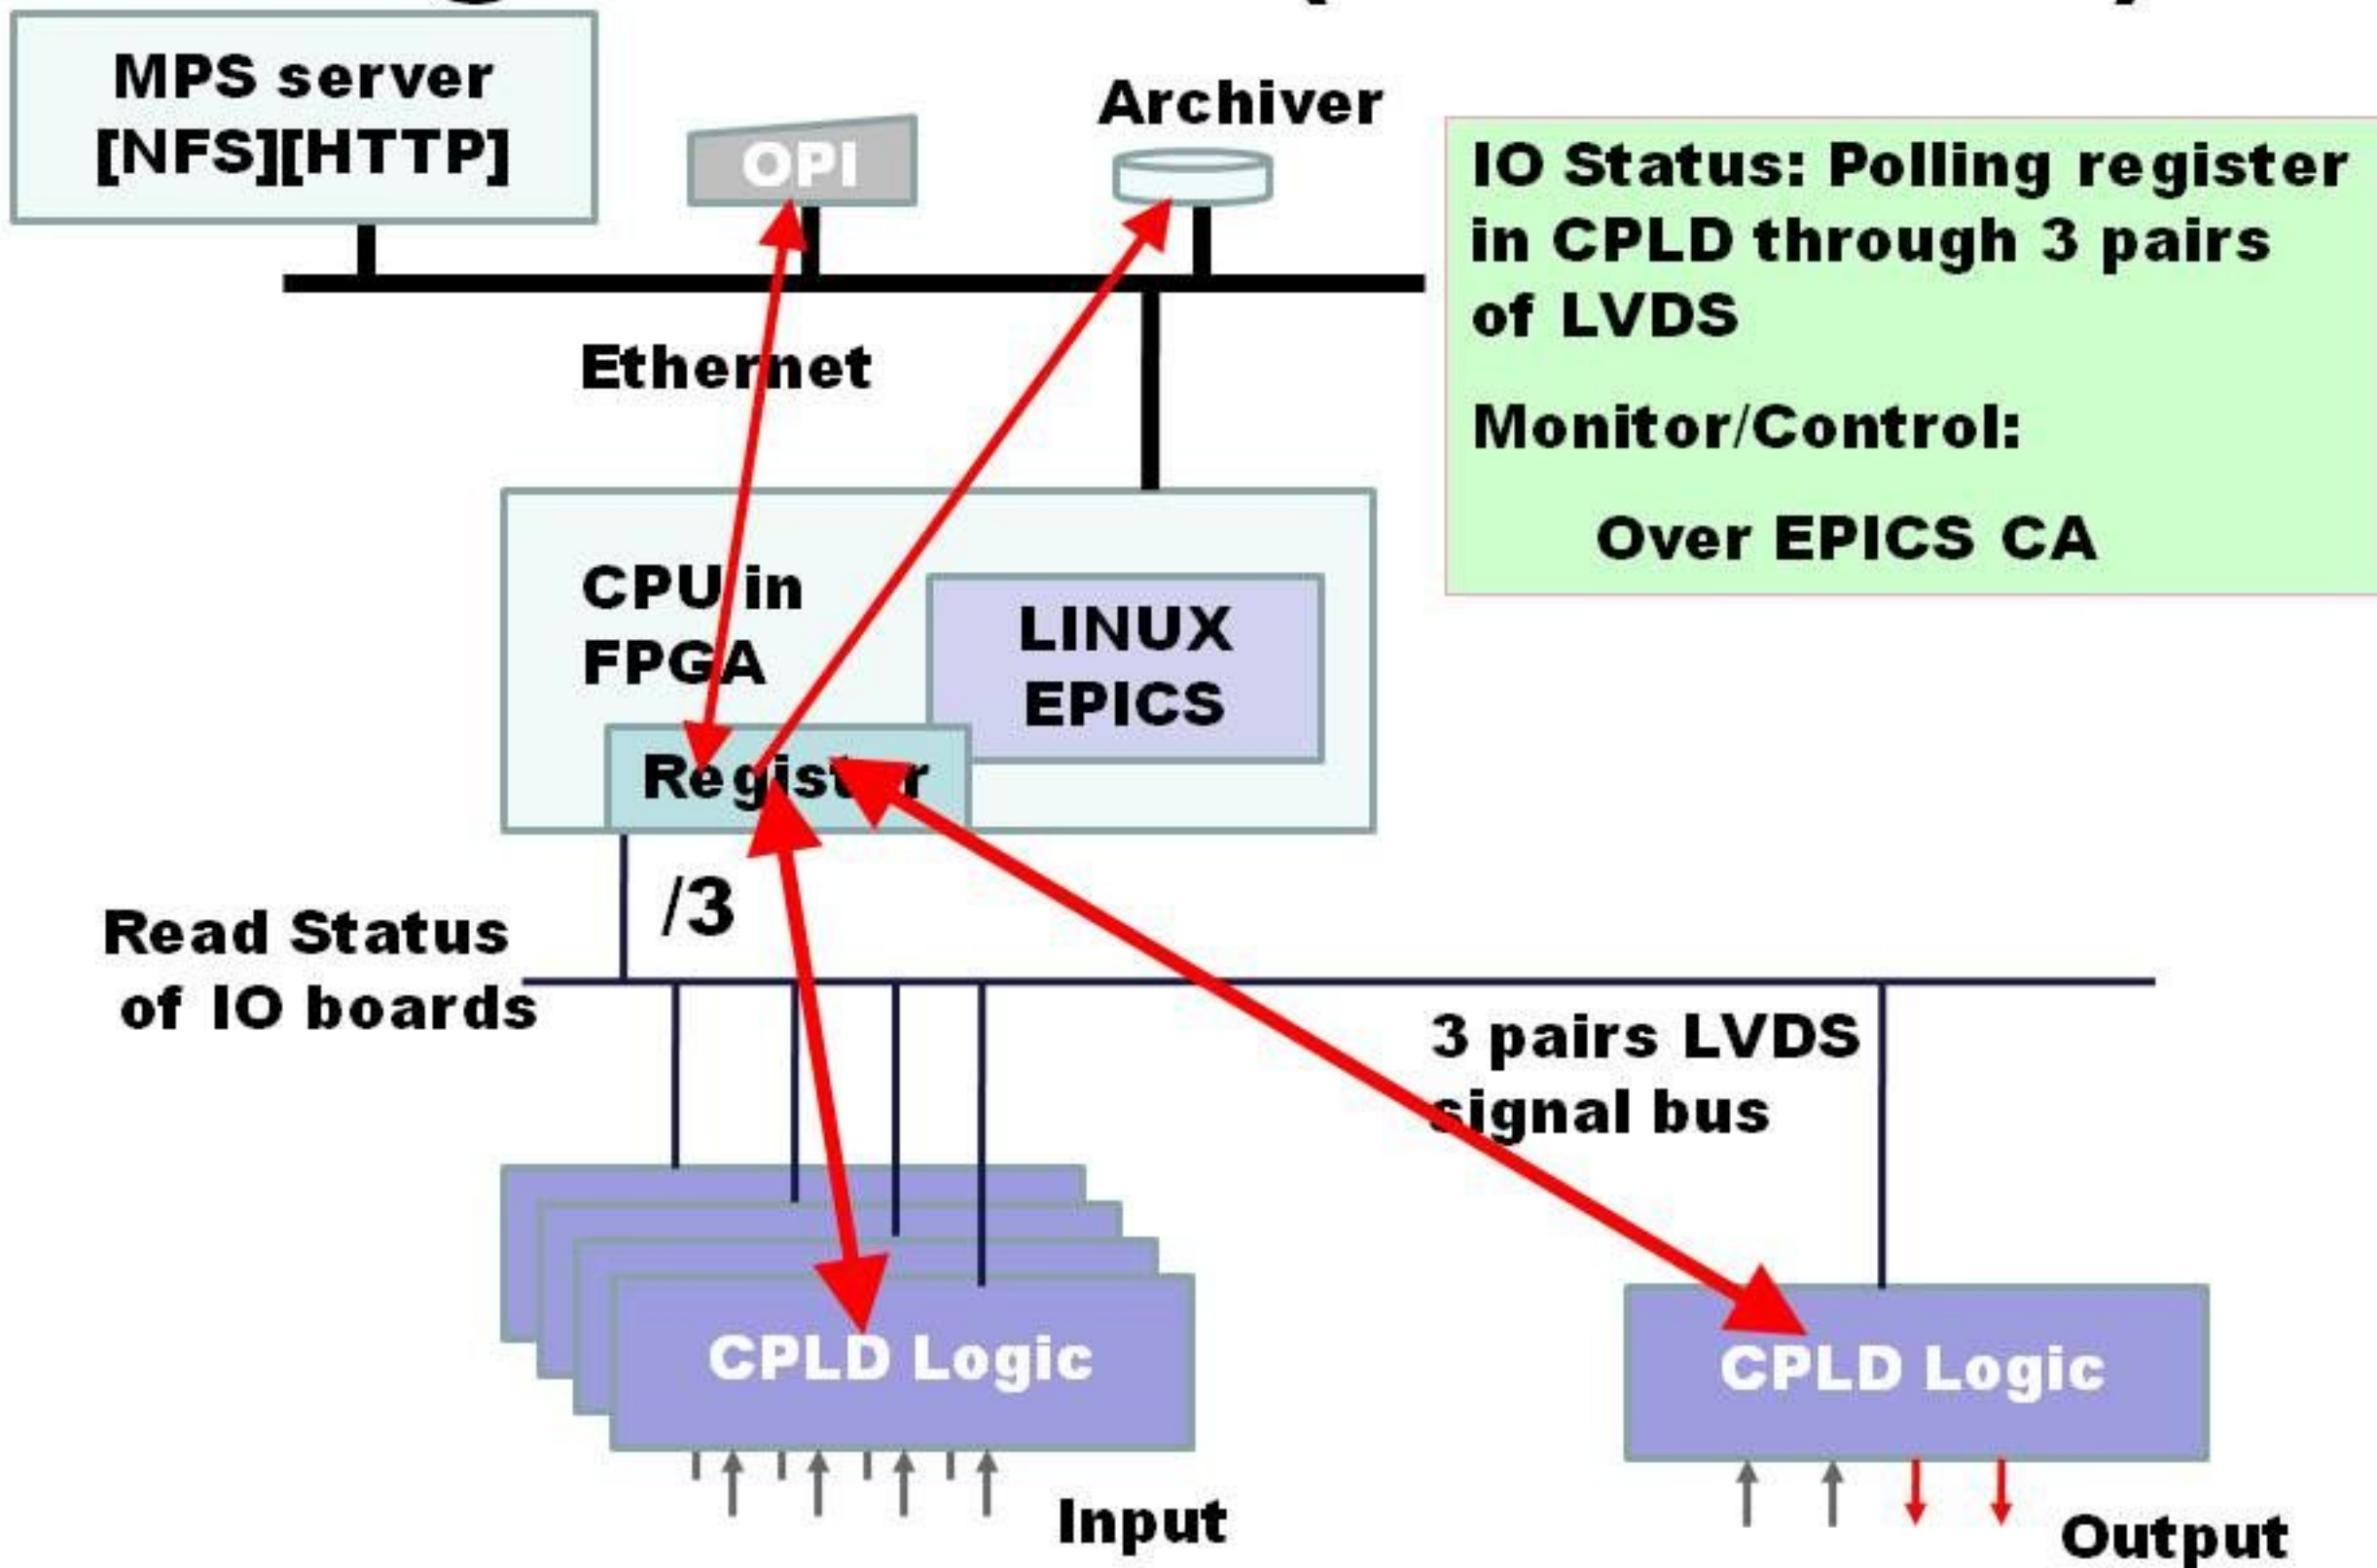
MPS server [NFS][HTTP]

OPI

Archiver

IO Status: Polling register in CPLD through 3 pairs of LVDS

Monitor/Control:

Over EPICS CA

Ethernet

CPU in FPGA

LINUX EPICS

Register

/3

Read Status of IO boards

3 pairs LVDS signal bus

CPLD Logic

CPLD Logic

Input

Output